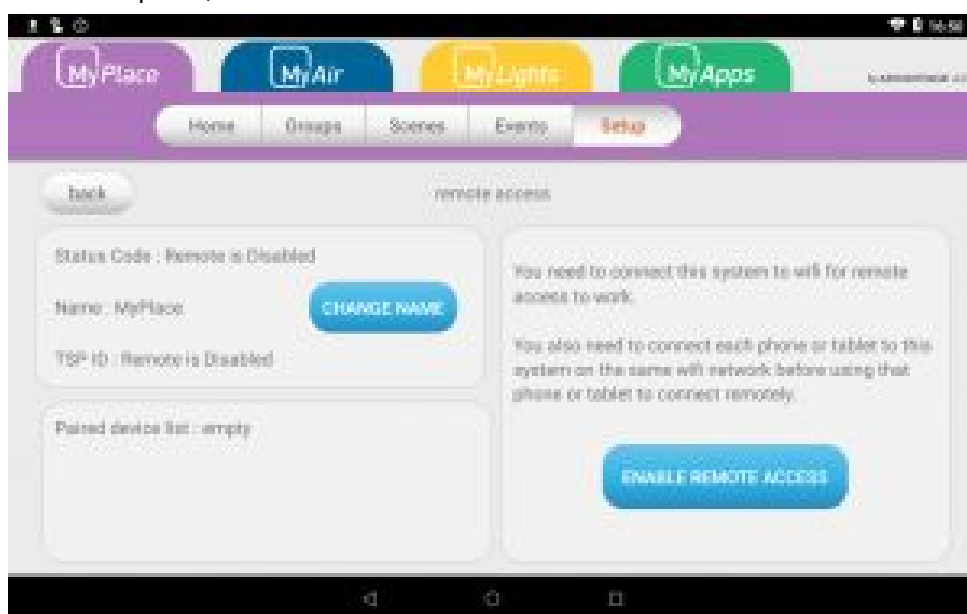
16:58

MyPlace
MyAir
MyLights
MyApps
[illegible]

Home
Groups
Scenes
Events
Setup

back
remote access

Status Code : Remote is Disabled

Name : MyPlace
CHANGE NAME

TSP ID : Remote is Disabled

Paired device list : empty

You need to connect this system to wifi for remote access to work.

You also need to connect each phone or tablet to this system on the same wifi network before using that phone or tablet to connect remotely.

ENABLE REMOTE ACCESS